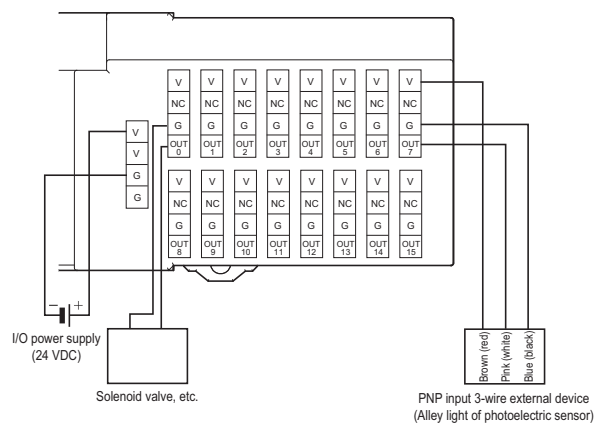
V
V
G
G

V
NC
G
OUT 0

V
NC
G
OUT 1

V
NC
G
OUT 2

V
NC
G
OUT 3

V
NC
G
OUT 4

V
NC
G
OUT 5

V
NC
G
OUT 6

V
NC
G
OUT 7

V
NC
G
OUT 8

V
NC
G
OUT 9

V
NC
G
OUT 10

V
NC
G
OUT 11

V
NC
G
OUT 12

V
NC
G
OUT 13

V
NC
G
OUT 14

V
NC
G
OUT 15

− +

I/O power supply (24 VDC)

Solenoid valve, etc.

Brown (red)
Pink (white)
Blue (black)

PNP input 3-wire external device
(Alley light of photoelectric sensor)